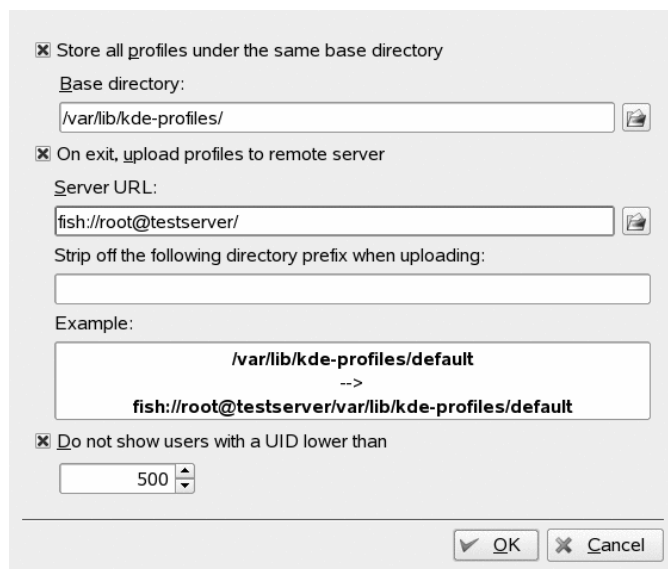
☒ Store all profiles under the same base directory

Base directory:

/var/lib/kde-profiles/

☒ On exit, upload profiles to remote server

Server URL:

fish://root@testserver/

Strip off the following directory prefix when uploading:

Example:

/var/lib/kde-profiles/default
-->
fish://root@testserver/var/lib/kde-profiles/default

☒ Do not show users with a UID lower than

500

OK

Cancel